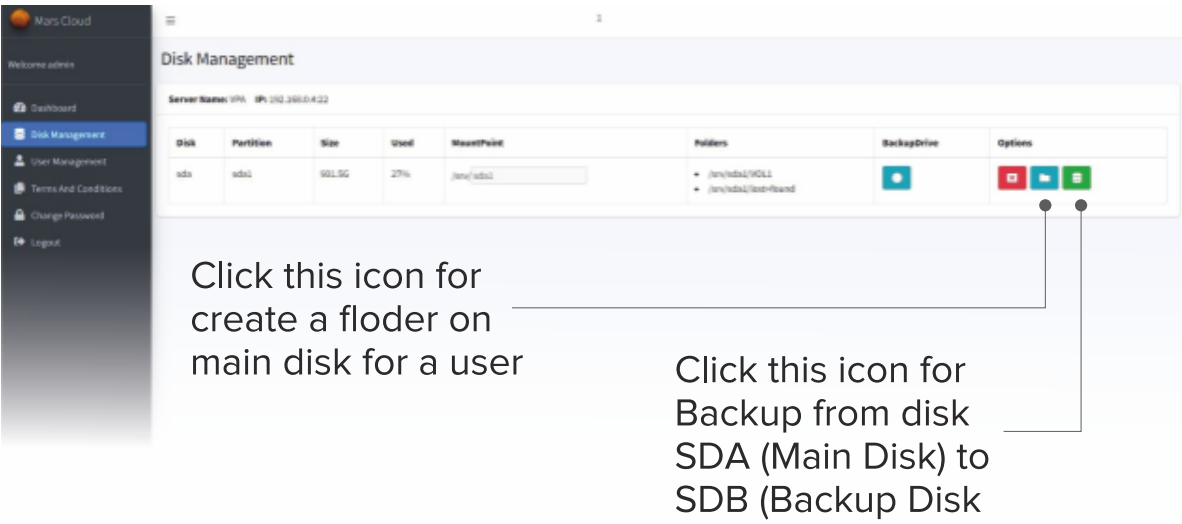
Mars Cloud

Welcome admin

Dashboard

Disk Management

User Management

Terms And Conditions

Change Password

Logout

≡

Disk Management

Server Name: VPA IP: 192.168.0.4:22

| Disk | Partition | Size | Used | MountPoint | Folders | BackupDrive | Options |
|---|---|---|---|---|---|---|---|
| sda | sda1 | 901.5G | 27% | /srv/ sda1 | • /srv/sda1/VOL1 • /srv/sda1/lost+found | | |

Click this icon for create a floder on main disk for a user

Click this icon for Backup from disk SDA (Main Disk) to SDB (Backup Disk